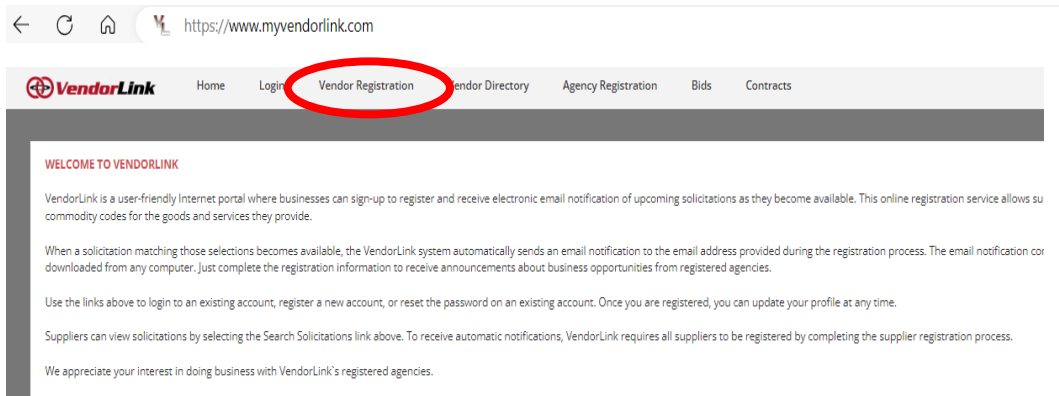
https://www.myvendorlink.com

VendorLink Home Login Vendor Registration Vendor Directory Agency Registration Bids Contracts

WELCOME TO VENDORLINK

VendorLink is a user-friendly Internet portal where businesses can sign-up to register and receive electronic email notification of upcoming solicitations as they become available. This online registration service allows su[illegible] commodity codes for the goods and services they provide.

When a solicitation matching those selections becomes available, the VendorLink system automatically sends an email notification to the email address provided during the registration process. The email notification co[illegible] downloaded from any computer. Just complete the registration information to receive announcements about business opportunities from registered agencies.

Use the links above to login to an existing account, register a new account, or reset the password on an existing account. Once you are registered, you can update your profile at any time.

Suppliers can view solicitations by selecting the Search Solicitations link above. To receive automatic notifications, VendorLink requires all suppliers to be registered by completing the supplier registration process.

We appreciate your interest in doing business with VendorLink's registered agencies.